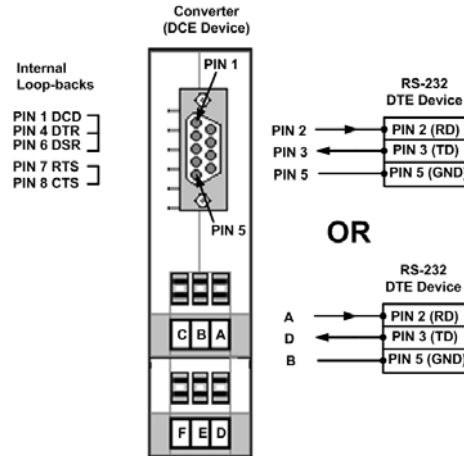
Converter
(DCE Device)

Internal
Loop-backs

PIN 1 DCD
PIN 4 DTR
PIN 6 DSR

PIN 7 RTS
PIN 8 CTS

PIN 1

PIN 5

C B A

F E D

RS-232
DTE Device

PIN 2
PIN 3
PIN 5

PIN 2 (RD)
PIN 3 (TD)
PIN 5 (GND)

OR

RS-232
DTE Device

A
D
B

PIN 2 (RD)
PIN 3 (TD)
PIN 5 (GND)